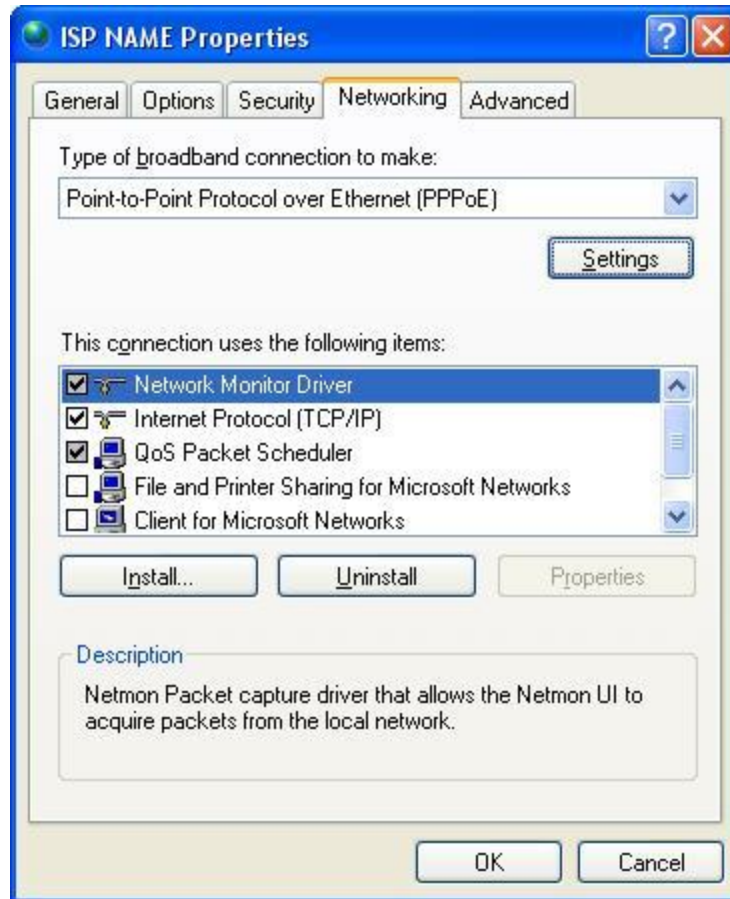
ISP NAME Properties

General | Options | Security | Networking | Advanced

Type of broadband connection to make:

Point-to-Point Protocol over Ethernet (PPPoE)

Settings

This connection uses the following items:

☑ Network Monitor Driver
☑ Internet Protocol (TCP/IP)
☑ QoS Packet Scheduler
☐ File and Printer Sharing for Microsoft Networks
☐ Client for Microsoft Networks

Install... | Uninstall | Properties

Description

Netmon Packet capture driver that allows the Netmon UI to acquire packets from the local network.

OK | Cancel